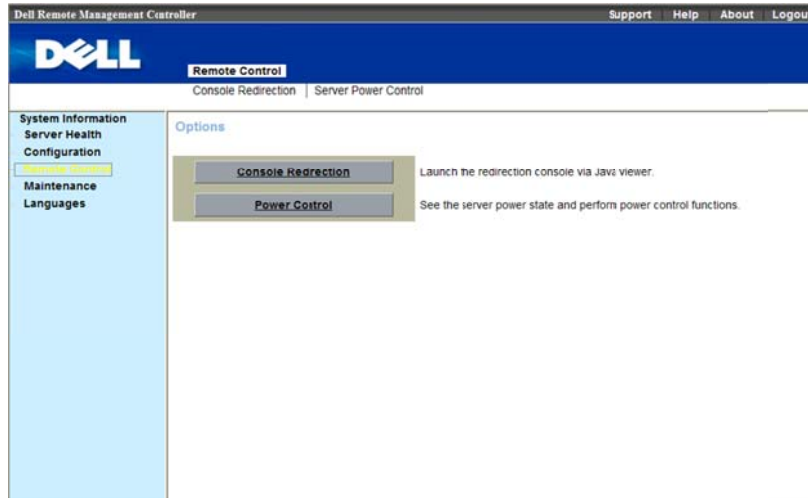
Dell Remote Management Controller

Support | Help | About | Logou

DELL

Remote Control

Console Redirection | Server Power Control

System Information
Server Health
Configuration
Remote Control
Maintenance
Languages

Options

Console Redrection

Launch the redirection console via Java viewer.

Power Control

See the server power state and perform power control functions.